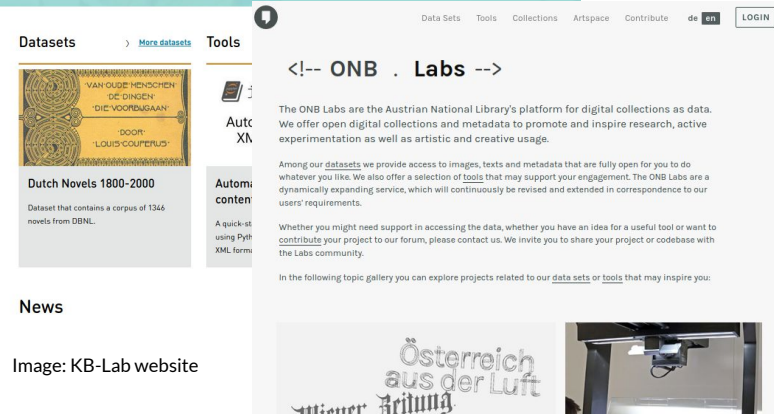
Datasets
More datasets
Tools

VAN OUDE MENSCHEN
DE DINGEN
DIE VOORBIJGAAN
DOOR
LOUIS COUPERUS

Auto
XM

Dutch Novels 1800-2000
Dataset that contains a corpus of 1346 novels from DBNL.

Automa
conten
A quick-st
using Pyth
XML forma

News

Image: KB-Lab website

Data Sets Tools Collections Artspace Contribute de en LOGIN

<!-- ONB . Labs -->

The ONB Labs are the Austrian National Library's platform for digital collections as data. We offer open digital collections and metadata to promote and inspire research, active experimentation as well as artistic and creative usage.

Among our datasets we provide access to images, texts and metadata that are fully open for you to do whatever you like. We also offer a selection of tools that may support your engagement. The ONB Labs are a dynamically expanding service, which will continuously be revised and extended in correspondence to our users' requirements.

Whether you might need support in accessing the data, whether you have an idea for a useful tool or want to contribute your project to our forum, please contact us. We invite you to share your project or codebase with the Labs community.

In the following topic gallery you can explore projects related to our data sets or tools that may inspire you:

Österreich
aus der Luft
Wiener Zeitung